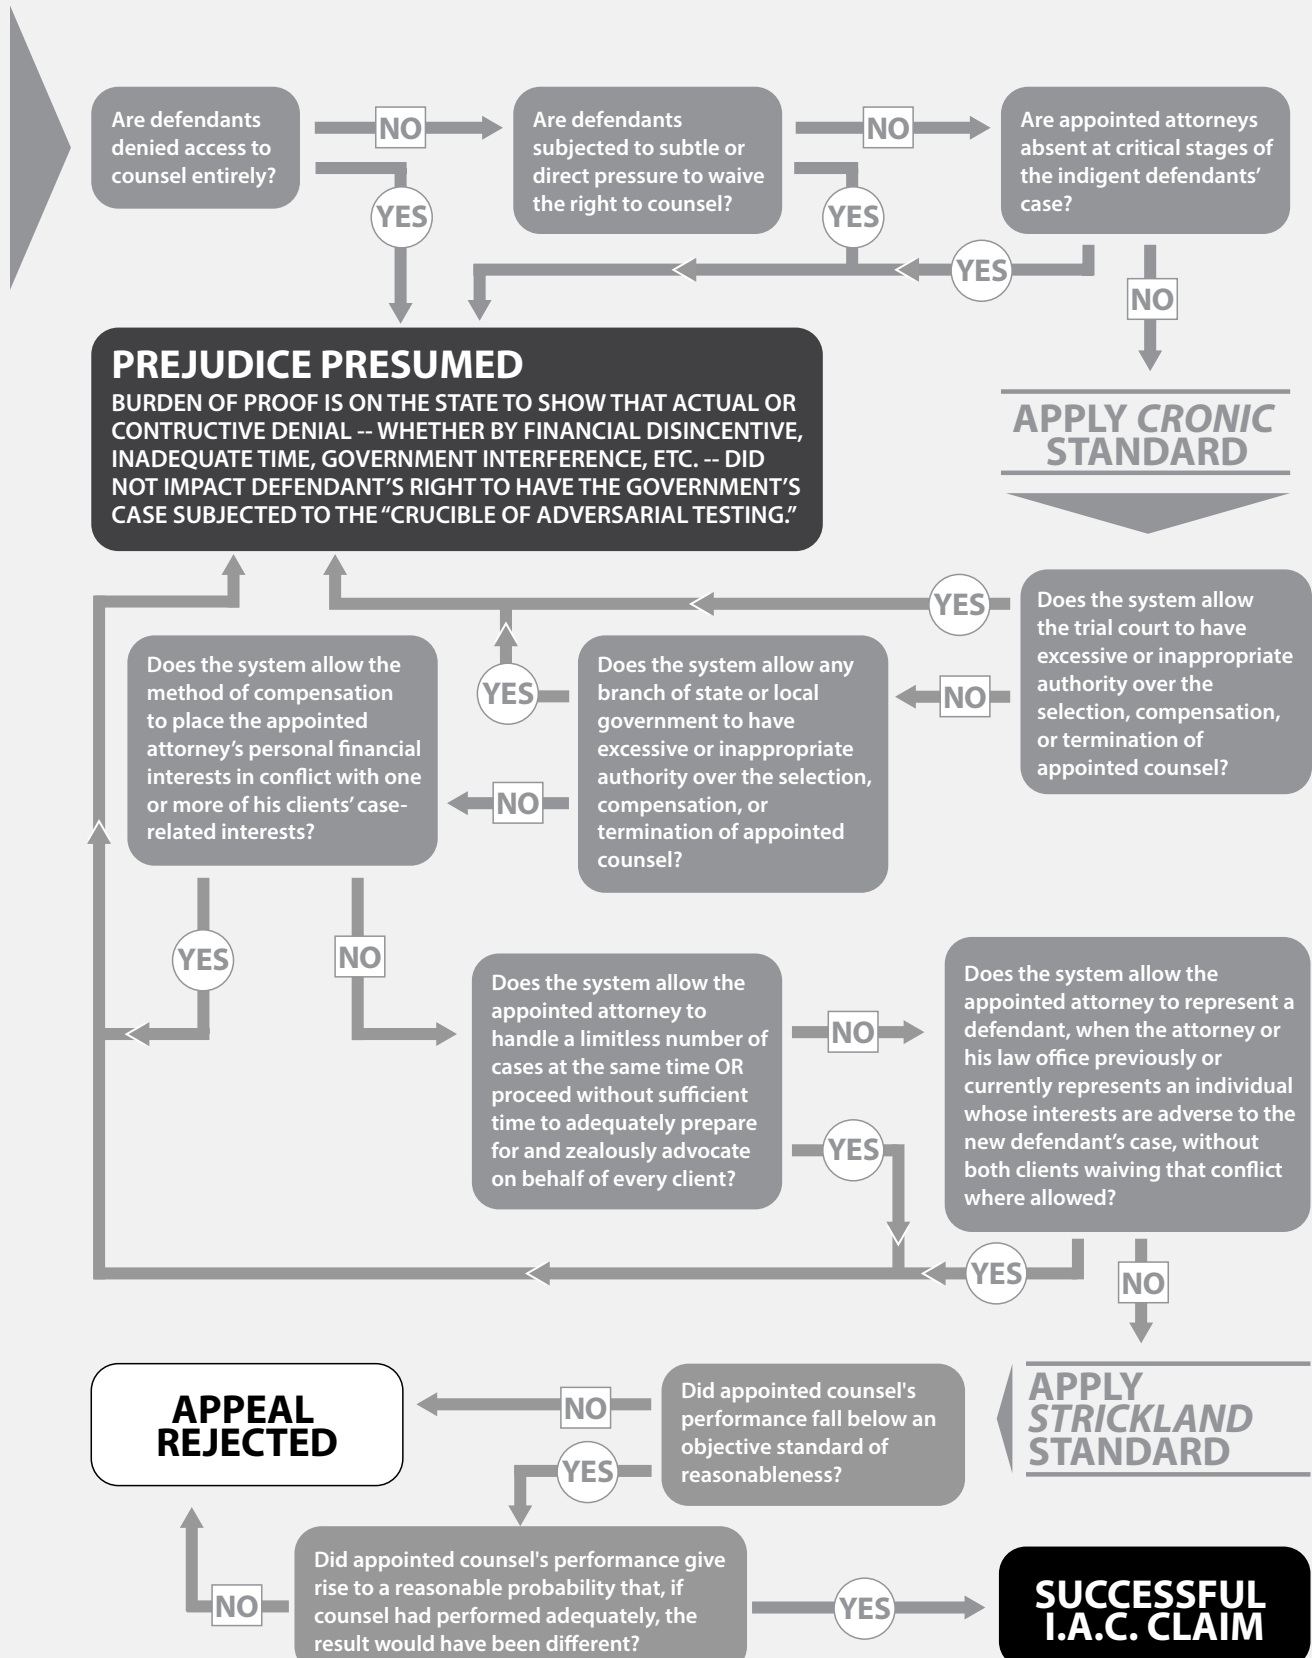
Are defendants denied access to counsel entirely?

NO

Are defendants subjected to subtle or direct pressure to waive the right to counsel?

NO

Are appointed attorneys absent at critical stages of the indigent defendants' case?

YES

YES

YES

NO

PREJUDICE PRESUMED

BURDEN OF PROOF IS ON THE STATE TO SHOW THAT ACTUAL OR CONTRUCTIVE DENIAL -- WHETHER BY FINANCIAL DISINCENTIVE, INADEQUATE TIME, GOVERNMENT INTERFERENCE, ETC. -- DID NOT IMPACT DEFENDANT'S RIGHT TO HAVE THE GOVERNMENT'S CASE SUBJECTED TO THE "CRUCIBLE OF ADVERSARIAL TESTING."

APPLY *CRONIC* STANDARD

YES

Does the system allow the trial court to have excessive or inappropriate authority over the selection, compensation, or termination of appointed counsel?

NO

Does the system allow the method of compensation to place the appointed attorney's personal financial interests in conflict with one or more of his clients' case-related interests?

YES

Does the system allow any branch of state or local government to have excessive or inappropriate authority over the selection, compensation, or termination of appointed counsel?

NO

YES

NO

Does the system allow the appointed attorney to handle a limitless number of cases at the same time OR proceed without sufficient time to adequately prepare for and zealously advocate on behalf of every client?

NO

Does the system allow the appointed attorney to represent a defendant, when the attorney or his law office previously or currently represents an individual whose interests are adverse to the new defendant's case, without both clients waiving that conflict where allowed?

YES

YES

NO

APPLY *STRICKLAND* STANDARD

APPEAL REJECTED

NO

Did appointed counsel's performance fall below an objective standard of reasonableness?

YES

NO

Did appointed counsel's performance give rise to a reasonable probability that, if counsel had performed adequately, the result would have been different?

YES

SUCCESSFUL I.A.C. CLAIM